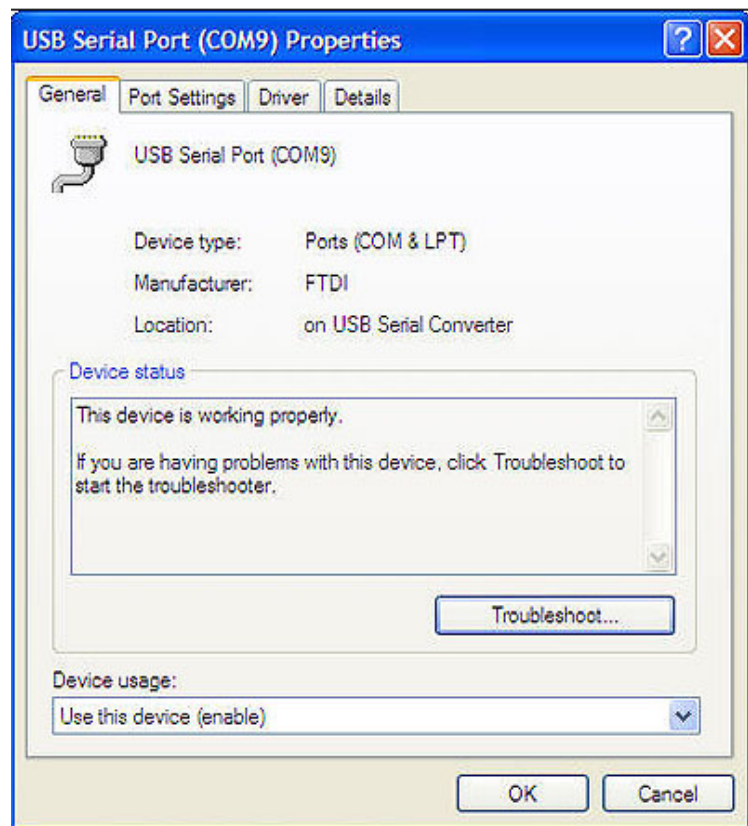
USB Serial Port (COM9) Properties

General | Port Settings | Driver | Details

USB Serial Port (COM9)

Device type: Ports (COM & LPT)

Manufacturer: FTDI

Location: on USB Serial Converter

Device status

This device is working properly.

If you are having problems with this device, click Troubleshoot to start the troubleshooter.

Troubleshoot...

Device usage:

Use this device (enable)

OK

Cancel